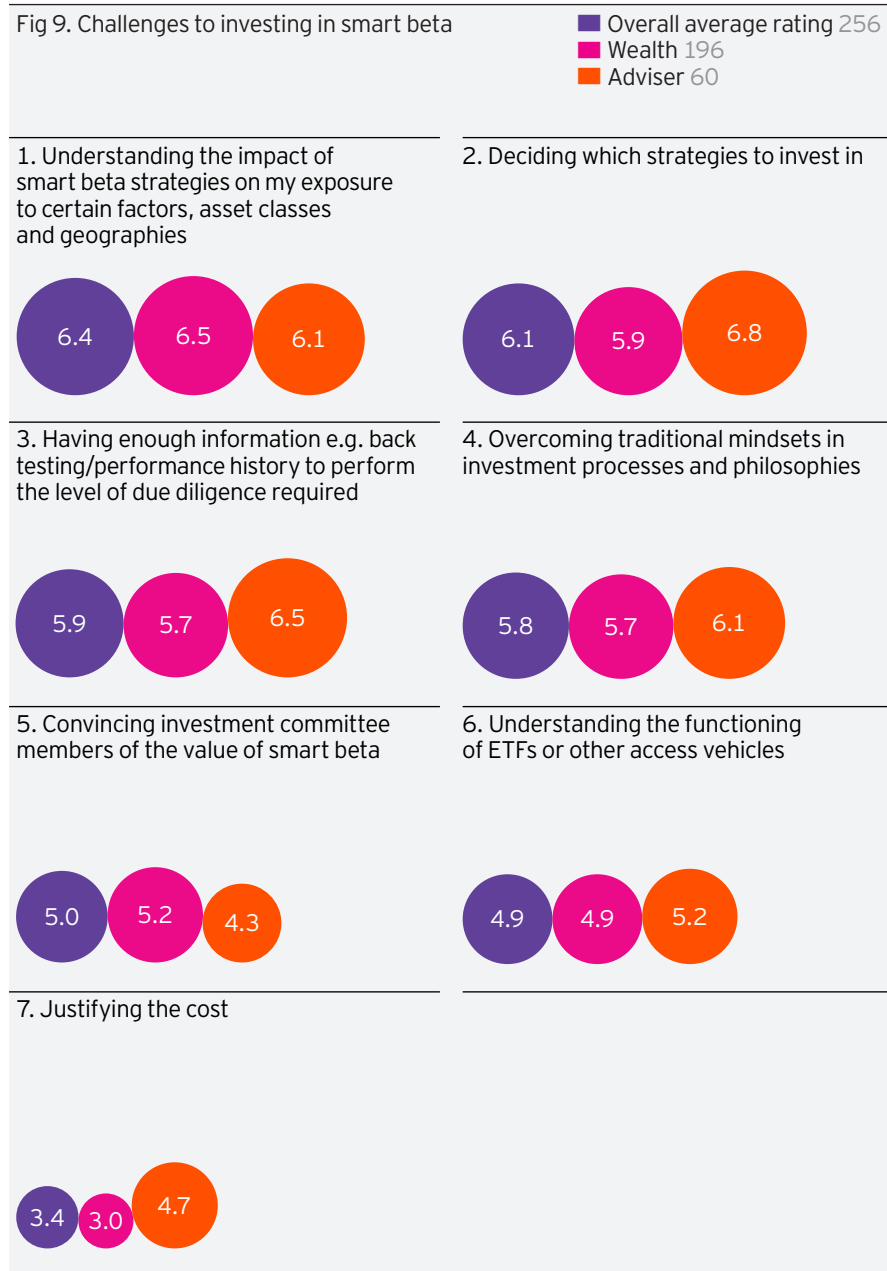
Fig 9. Challenges to investing in smart beta

Overall average rating 256
Wealth 196
Adviser 60

1. Understanding the impact of smart beta strategies on my exposure to certain factors, asset classes and geographies

6.4 6.5 6.1

2. Deciding which strategies to invest in

6.1 5.9 6.8

3. Having enough information e.g. back testing/performance history to perform the level of due diligence required

5.9 5.7 6.5

4. Overcoming traditional mindsets in investment processes and philosophies

5.8 5.7 6.1

5. Convincing investment committee members of the value of smart beta

5.0 5.2 4.3

6. Understanding the functioning of ETFs or other access vehicles

4.9 4.9 5.2

7. Justifying the cost

3.4 3.0 4.7